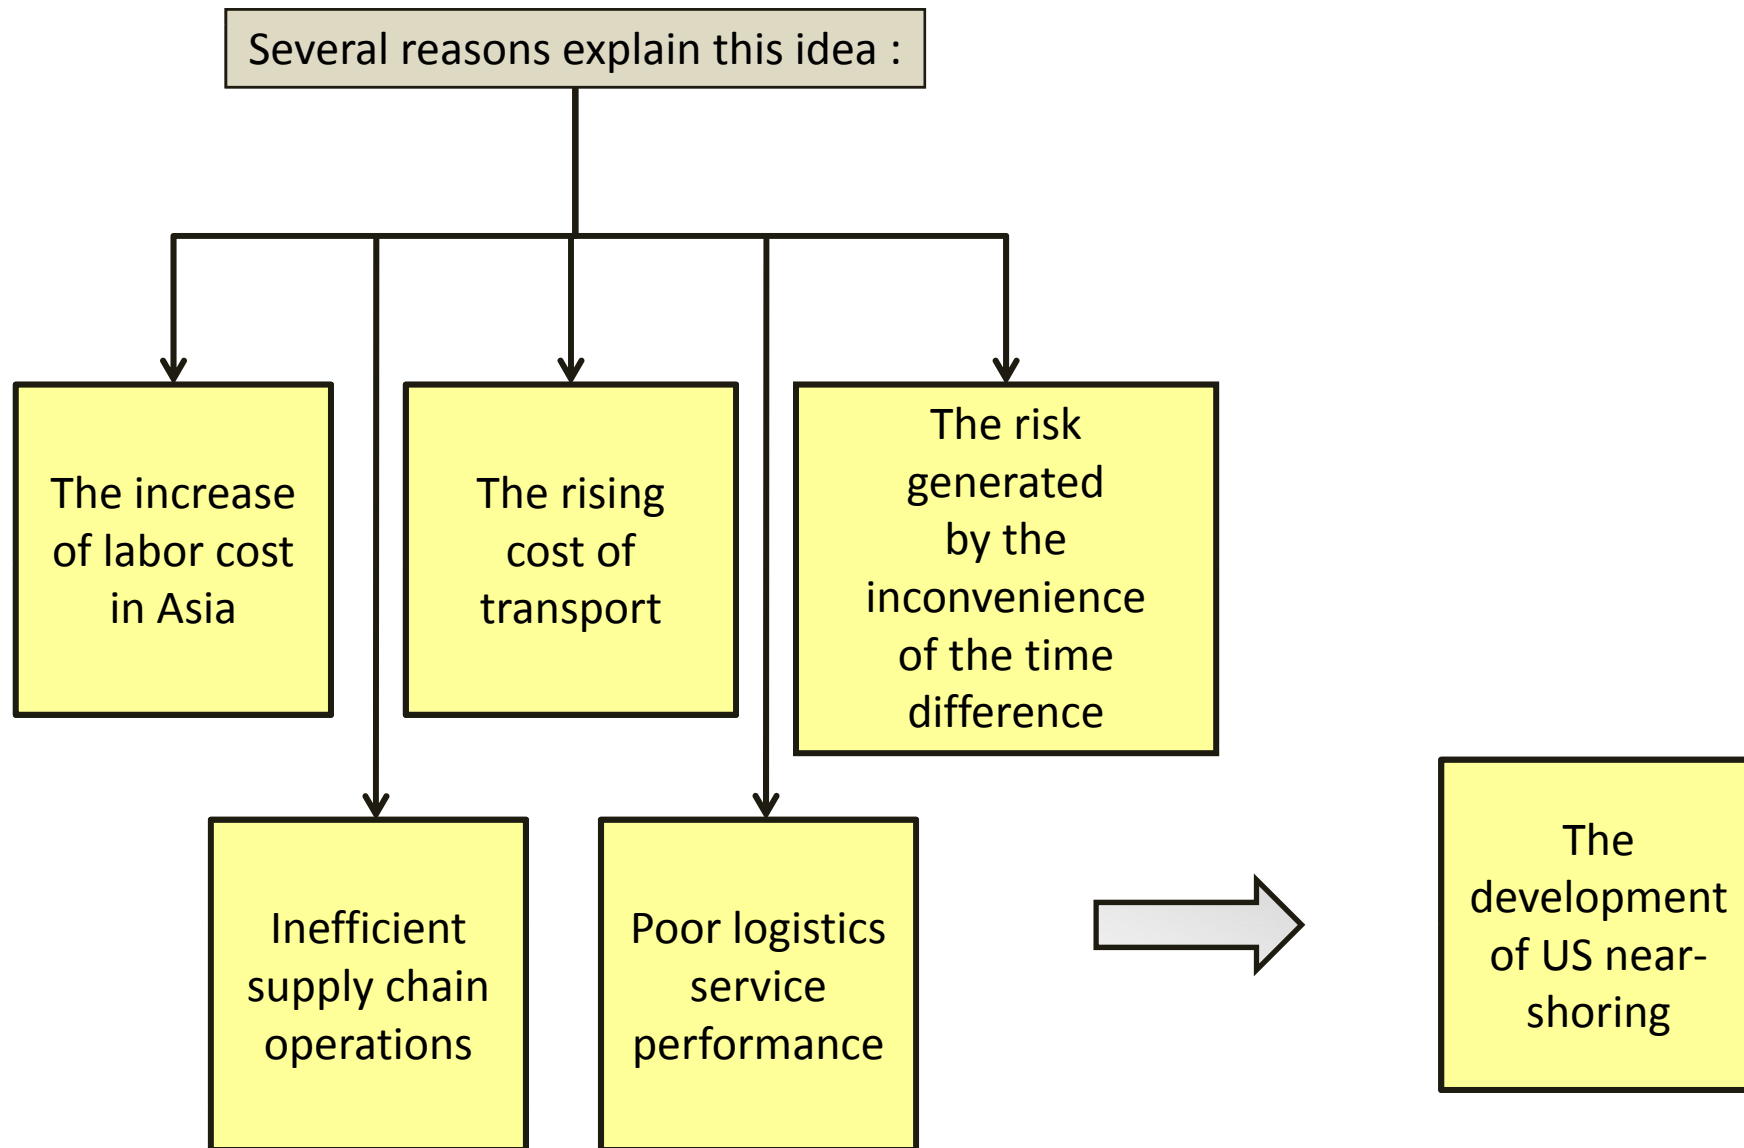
Several reasons explain this idea :

The increase of labor cost in Asia

The rising cost of transport

The risk generated by the inconvenience of the time difference

Inefficient supply chain operations

Poor logistics service performance

The development of US near-shoring